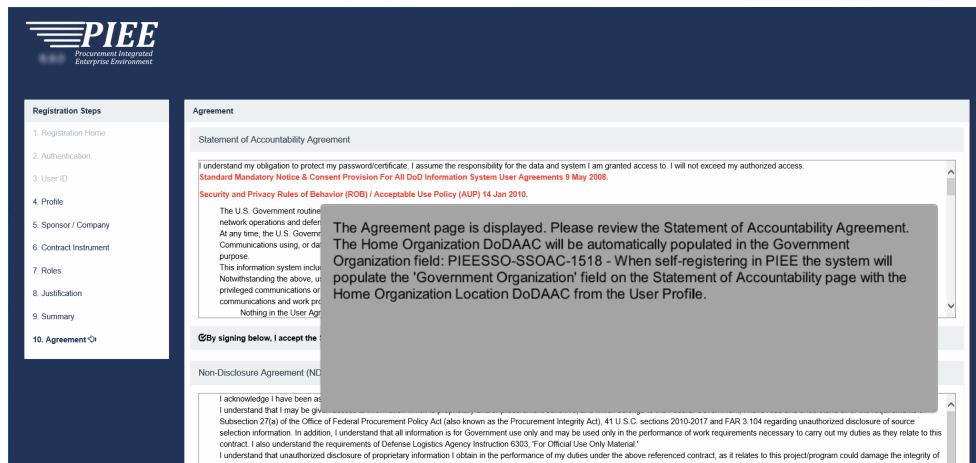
PIEE
Procurement Integrated Enterprise Environment

Registration Steps
1. Registration Home
2. Authentication
3. User ID
4. Profile
5. Sponsor / Company
6. Contract Instrument
7. Roles
8. Justification
9. Summary
10. Agreement

Agreement

Statement of Accountability Agreement

I understand my obligation to protect my password/certificate. I assume the responsibility for the data and system I am granted access to. I will not exceed my authorized access.
Standard Mandatory Notice & Consent Provision For All DoD Information System User Agreements 9 May 2008.

Security and Privacy Rules of Behavior (ROB) / Acceptable Use Policy (AUP) 14 Jan 2010.

The U.S. Government routine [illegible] network operations and defen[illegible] At any time, the U.S. Governm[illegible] Communications using, or da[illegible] purpose. This information system inclu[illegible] Notwithstanding the above, u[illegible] privileged communications or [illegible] communications and work pro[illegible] Nothing in the User Agr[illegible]

The Agreement page is displayed. Please review the Statement of Accountability Agreement. The Home Organization DoDAAC will be automatically populated in the Government Organization field: PIEESSO-SSOAC-1518 - When self-registering in PIEE the system will populate the 'Government Organization' field on the Statement of Accountability page with the Home Organization Location DoDAAC from the User Profile.

By signing below, I accept the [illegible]

Non-Disclosure Agreement (ND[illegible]

I acknowledge I have been as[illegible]
I understand that I may be giv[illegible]
Subsection 27(a) of the Office of Federal Procurement Policy Act (also known as the Procurement Integrity Act), 41 U.S.C. sections 2010-2017 and FAR 3.104 regarding unauthorized disclosure of source selection information. In addition, I understand that all information is for Government use only and may be used only in the performance of work requirements necessary to carry out my duties as they relate to this contract. I also understand the requirements of Defense Logistics Agency Instruction 6303, 'For Official Use Only Material.'
I understand that unauthorized disclosure of proprietary information I obtain in the performance of my duties under the above referenced contract, as it relates to this project/program could damage the integrity of